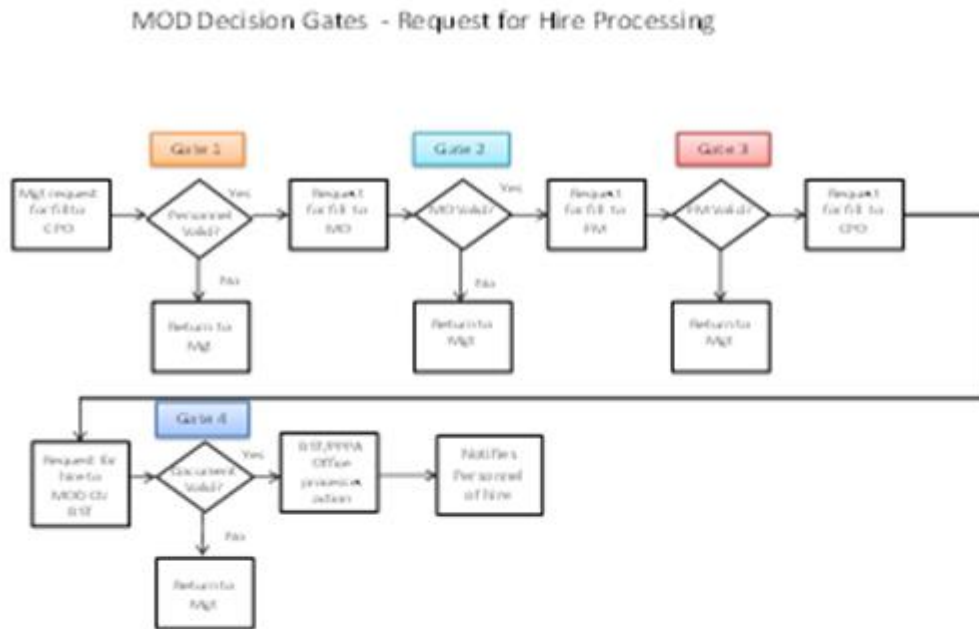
MOD Decision Gates - Request for Hire Processing

Gate 1

Mgt request for fill to CPO

Personnel Valid?

Yes

No

Return to Mgt

Request for fill to MO

Gate 2

MO Valid?

Yes

No

Return to Mgt

Request for fill to FM

Gate 3

FM Valid?

No

Return to Mgt

Request for fill to CPO

Gate 4

Request for hire to MOD CO BST

Document Valid?

Yes

No

Return to Mgt

BST/PPPA Office processing action

Notifies Personnel of Hire